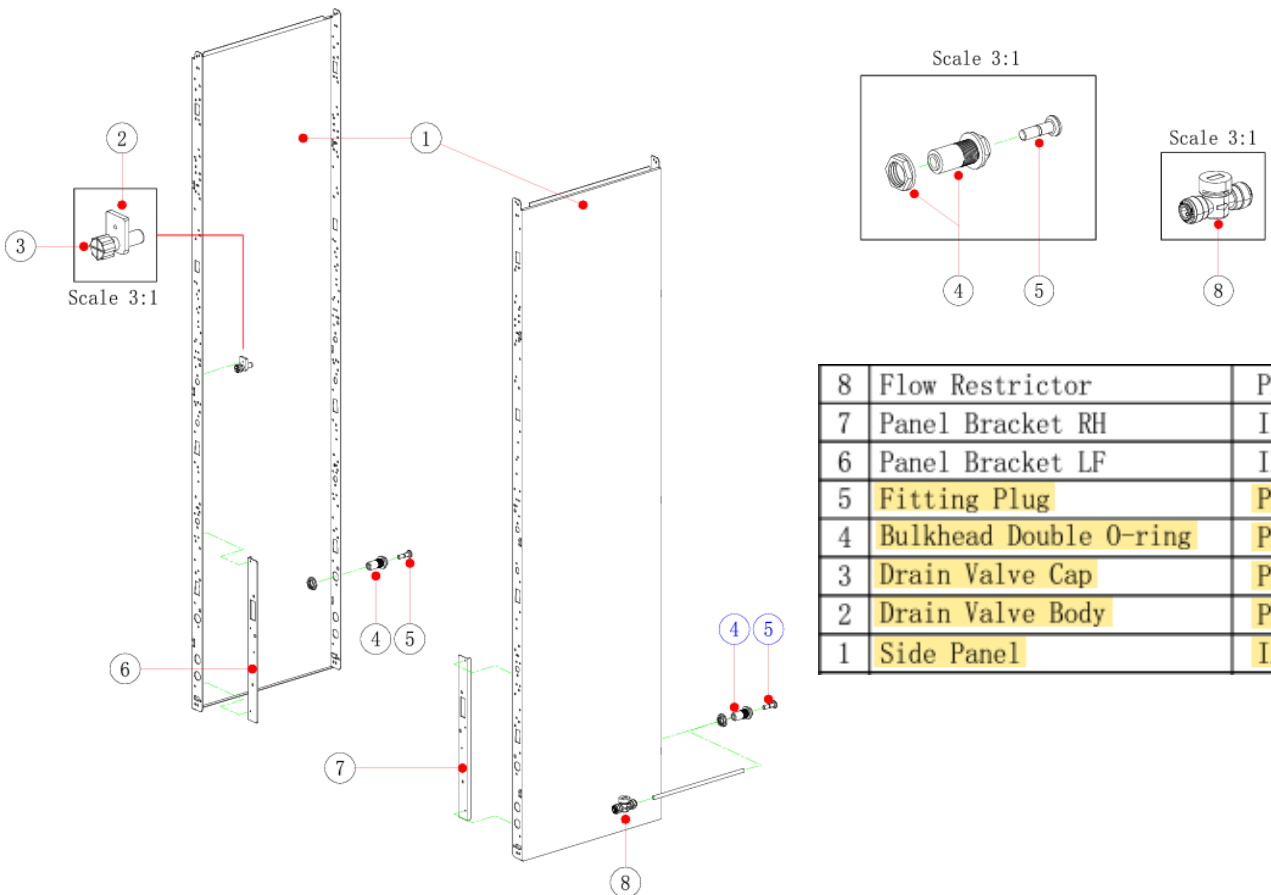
Scale 3:1

Scale 3:1

2

3

Scale 3:1

1

4

5

8

| 8 | Flow Restrictor | P |
|---|---|---|
| 7 | Panel Bracket RH | I |
| 6 | Panel Bracket LF | I |
| 5 | Fitting Plug | P |
| 4 | Bulkhead Double O-ring | P |
| 3 | Drain Valve Cap | P |
| 2 | Drain Valve Body | P |
| 1 | Side Panel | I |

4

5

6

4

5

7

8